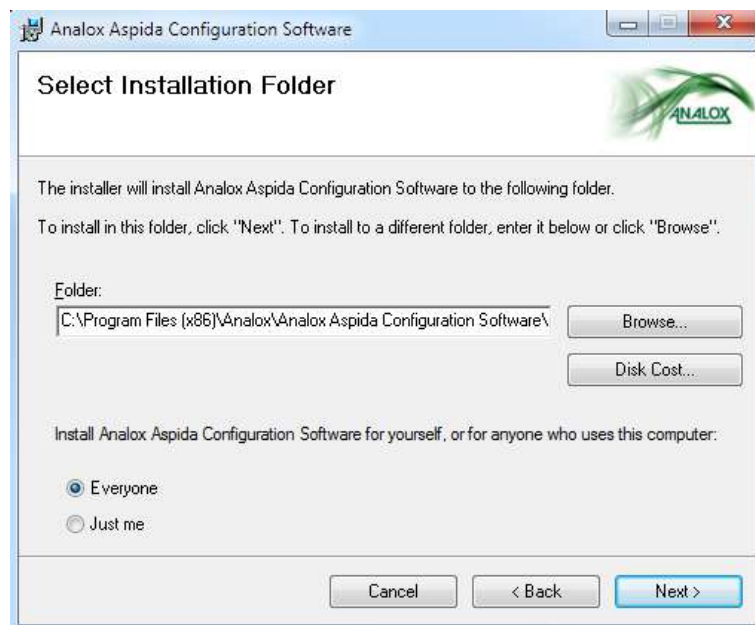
Analox Aspida Configuration Software

Select Installation Folder

ANALOX

The installer will install Analox Aspida Configuration Software to the following folder.

To install in this folder, click "Next". To install to a different folder, enter it below or click "Browse".

Folder:

C:\Program Files (x86)\Analox\Analox Aspida Configuration Software\

Browse...

Disk Cost...

Install Analox Aspida Configuration Software for yourself, or for anyone who uses this computer:

Everyone

Just me

Cancel

< Back

Next >